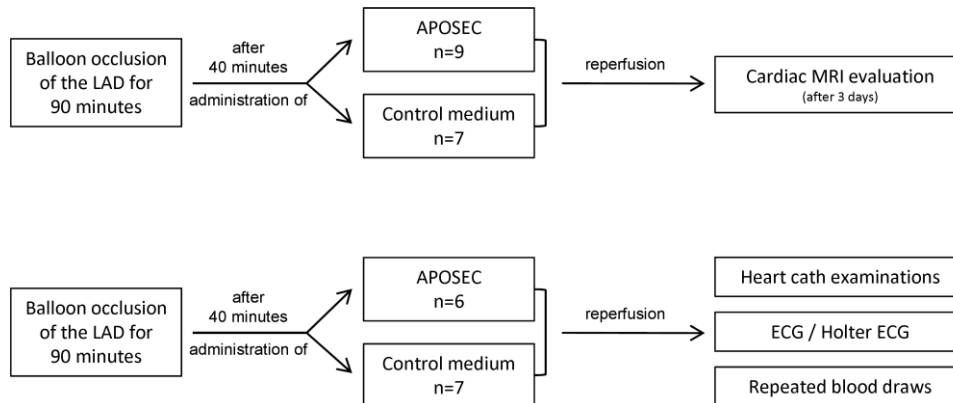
Balloon occlusion of the LAD for 90 minutes

after 40 minutes

administration of

APOSEC n=9

Control medium n=7

reperfusion

Cardiac MRI evaluation (after 3 days)

Balloon occlusion of the LAD for 90 minutes

after 40 minutes

administration of

APOSEC n=6

Control medium n=7

reperfusion

Heart cath examinations

ECG / Holter ECG

Repeated blood draws